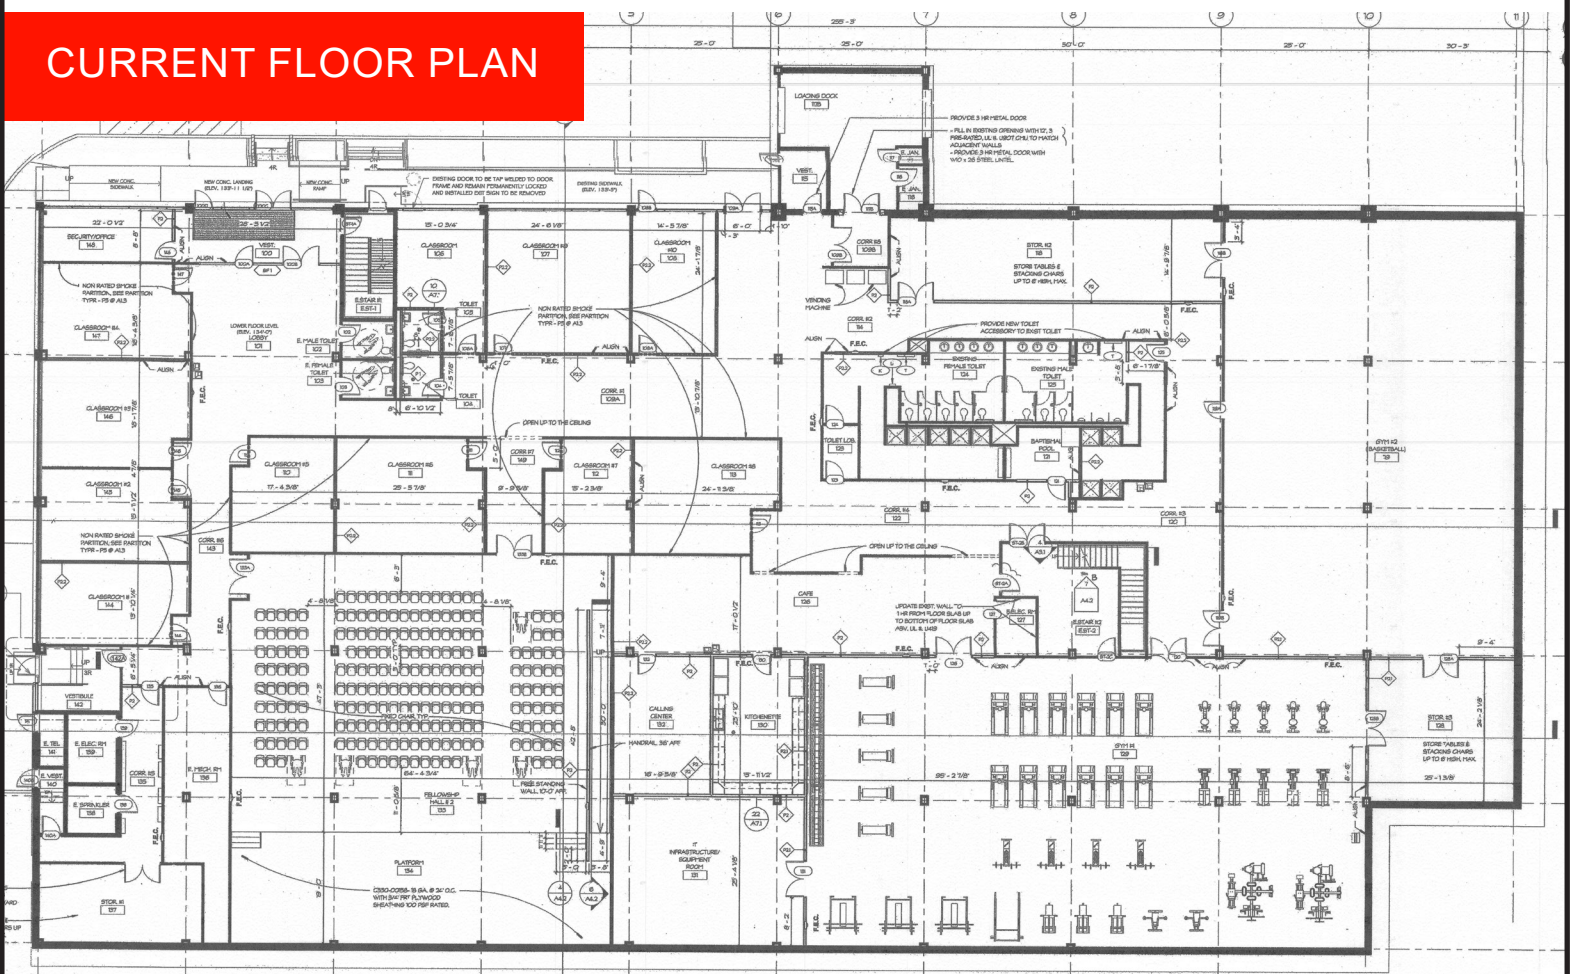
CURRENT FLOOR PLAN

LOADING DOCK 135

PROVIDE 3 HR METAL DOOR

- FILL IN EXISTING OPENING WITH 12", 3 HR-RATED, UL U907 CMU TO MATCH ADJACENT WALLS
- PROVIDE 3 HR METAL DOOR WITH W10 x 26 STEEL LINTEL

VEST. 115

E. JAN. 116

E. JAN. 118

EXISTING DOOR TO BE TAP WELDED TO DOOR FRAME AND REMAIN PERMANENTLY LOCKED AND INSTALLED EXIT SIGN TO BE REMOVED

EXISTING SIDEWALK (ELEV. 133'-3")

NEW CONC. SIDEWALK

NEW CONC. LANDING (ELEV. 133'-11 1/2")

NEW CONC. RAMP

SECURITY/OFFICE 148

VEST. 100

CLASSROOM 106

CLASSROOM 107

CLASSROOM 108

CORR 105 105B

STOR. 112

STORE TABLES & STACKING CHAIRS UP TO 8' HIGH, MAX.

NON RATED SMOKE PARTITION, SEE PARTITION TYPE - P5 @ A13

CLASSROOM 147

E. STAIR 101 EST-1

TOILET 108

TOILET 104

LOWER FLOOR LEVEL (ELEV. 134'-0") LOBBY 101

E. MALE TOILET 102

E. FEMALE TOILET 103

VENDING MACHINE

CORR 112 114

PROVIDE NEW TOILET ACCESSORY TO EXIST TOILET

EXISTING FEMALE TOILET 124

EXISTING MALE TOILET 125

CLASSROOM 146

CORR 109 109A

OPEN UP TO THE CEILING

TOILET LOB. 123

BAPTISMAL POOL 121

GYM 112 (BASKETBALL) 119

CLASSROOM 145

CLASSROOM 110

CLASSROOM 111

CORR 149

CLASSROOM 112

CLASSROOM 113

CORR 114 122

CORR 113 120

NON RATED SMOKE PARTITION, SEE PARTITION TYPE - P5 @ A13

CORR 143

OPEN UP TO THE CEILING

CAFE 126

UPDATE EXIST. WALL TO 1-HR FROM FLOOR SLAB UP TO BOTTOM OF FLOOR SLAB ASV. UL U419

SELEC. RM 127

E. STAIR 103 EST-2

CLASSROOM 144

FIXED CHAIR TYP.

CALLING CENTER 132

KITCHENETTE 130

HANDRAIL 36" AFF

GYM 111 129

STOR. 128

STORE TABLES & STACKING CHAIRS UP TO 8' HIGH, MAX.

VESTIBULE 142

E. TEL 141

E. ELEC. RM 139

E. VEST. 140

CORR 115 135

E. MECH RM 136

E. SPRINKLER 138

FELLOWSHIP HALL # 2 133

FREE STANDING WALL 10'-0" AFF.

INFRASTRUCTURE/ EQUIPMENT ROOM 131

PLATFORM 134

C350-0058-18 GA. @ 24" O.C. WITH 3/4" FRT PLYWOOD SHEATHING 100 PSF RATED

STOR. 111 137

F.E.C.

ALIGN

UP

DN

255'-3"
25'-0"
25'-0"
50'-0"
25'-0"
30'-3"
22'-0 1/2"
25'-5 1/2"
15'-0 3/4"
24'-6 1/8"
14'-5 7/8"
6'-0"
17'-4 3/8"
25'-5 7/8"
9'-9 5/8"
15'-2 3/8"
24'-11 3/8"
64'-4 3/4"
18'-9 5/8"
15'-11 1/2"
95'-2 7/8"
25'-1 3/8"